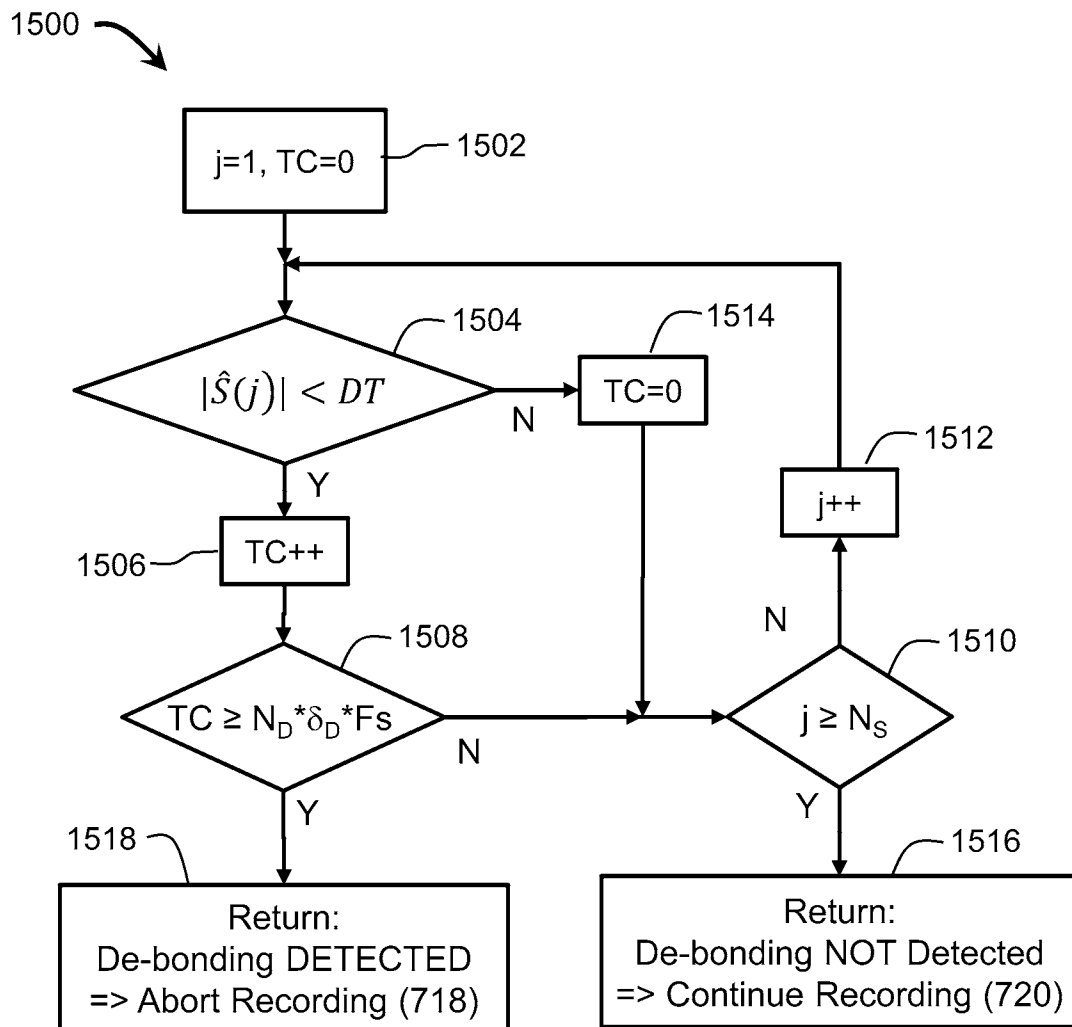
1500

j=1, TC=0

1502

$|\hat{S}(j)| < DT$

1504

N

TC=0

1514

Y

TC++

1506

1512

j++

N

1508

$TC \geq N_D * \delta_D * Fs$

N

1510

$j \geq N_S$

Y

Y

1518

1516

Return:
De-bonding DETECTED
=> Abort Recording (718)

Return:
De-bonding NOT Detected
=> Continue Recording (720)